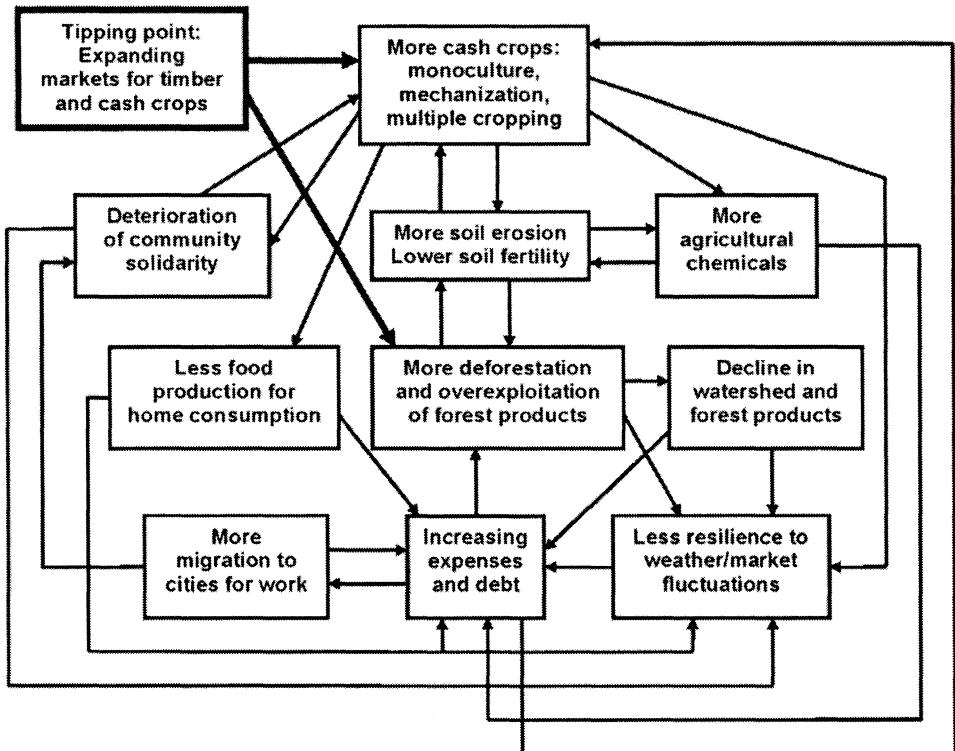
Tipping point: Expanding markets for timber and cash crops

More cash crops: monoculture, mechanization, multiple cropping

Deterioration of community solidarity

More soil erosion
Lower soil fertility

More agricultural chemicals

Less food production for home consumption

More deforestation and overexploitation of forest products

Decline in watershed and forest products

More migration to cities for work

Increasing expenses and debt

Less resilience to weather/market fluctuations